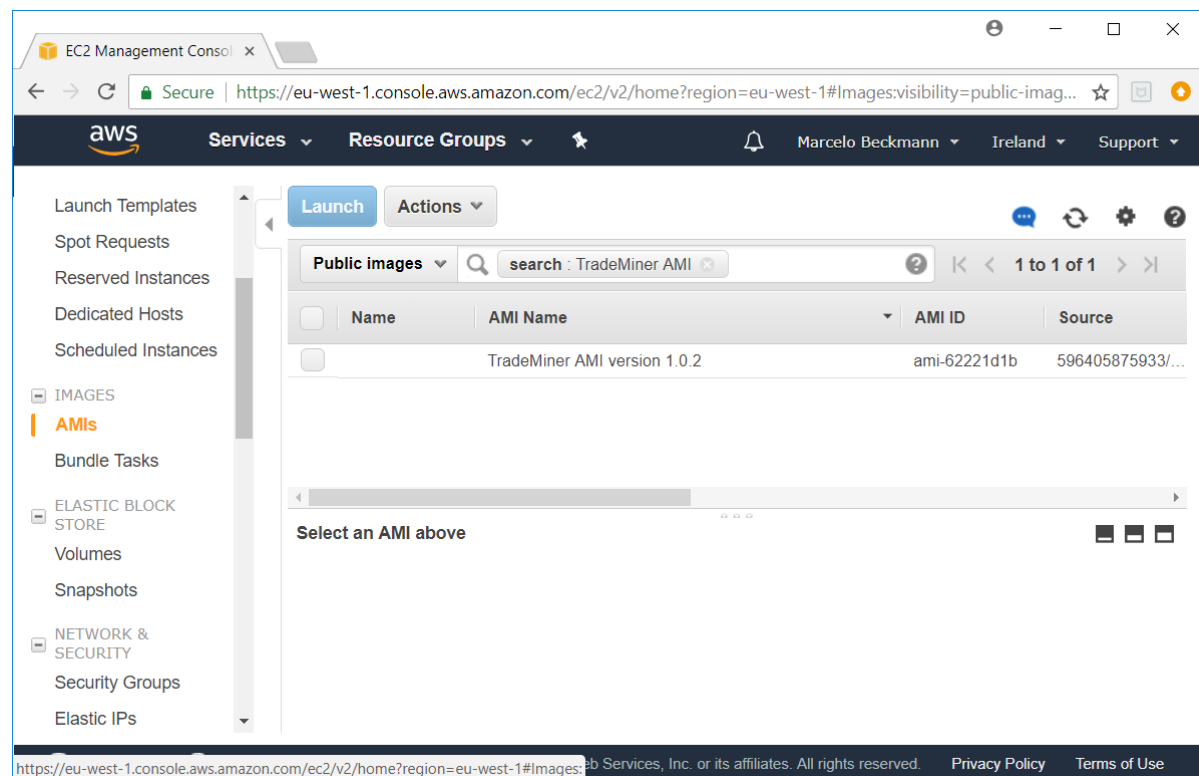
EC2 Management Consol ×

Secure https://eu-west-1.console.aws.amazon.com/ec2/v2/home?region=eu-west-1#Images:visibility=public-imag...

aws Services Resource Groups Marcelo Beckmann Ireland Support

Launch Templates
Spot Requests
Reserved Instances
Dedicated Hosts
Scheduled Instances
IMAGES
AMIs
Bundle Tasks
ELASTIC BLOCK STORE
Volumes
Snapshots
NETWORK & SECURITY
Security Groups
Elastic IPs

Launch Actions

Public images search : TradeMiner AMI 1 to 1 of 1

| Name | AMI Name | AMI ID | Source |
|---|---|---|---|
| | TradeMiner AMI version 1.0.2 | ami-62221d1b | 596405875933/... |

Select an AMI above

https://eu-west-1.console.aws.amazon.com/ec2/v2/home?region=eu-west-1#Images: eb Services, Inc. or its affiliates. All rights reserved. Privacy Policy Terms of Use